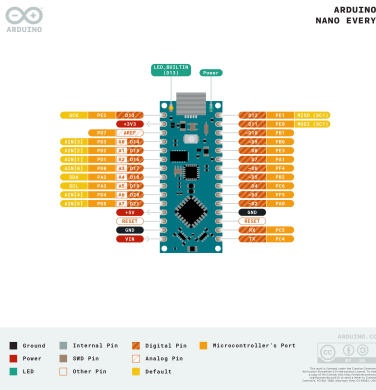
ARDUINO

ARDUINO
NANO EVERY

LED_BUILTIN (D13)
Power

SCK PE2 D13
+3V3
PD7 AREF
AIN[3] PD3 A0 D14
AIN[2] PD2 A1 D15
AIN[1] PD1 A2 D16
AIN[0] PD0 A3 D17
SDA PA2 A4 D18
SCL PA3 A5 D19
AIN[5] PD4 A6 D20
AIN[4] PD5 A7 D21
+5V
RESET
GND
VIN

D12 PE1 MISO (SC1)
D11 PE0 MOSI (SC1)
D10 PB1
D9 PB0
D8 PE3
D7 PA1
D6 PF4
D5 PB2
D4 PC6
D3 PF5
D2 PA0
GND
RESET
D0 PC5
D1 PC4

Ground
Power
LED
Internal Pin
SWD Pin
Other Pin
Digital Pin
Analog Pin
Default
Microcontroller's Port

ARDUINO.CC